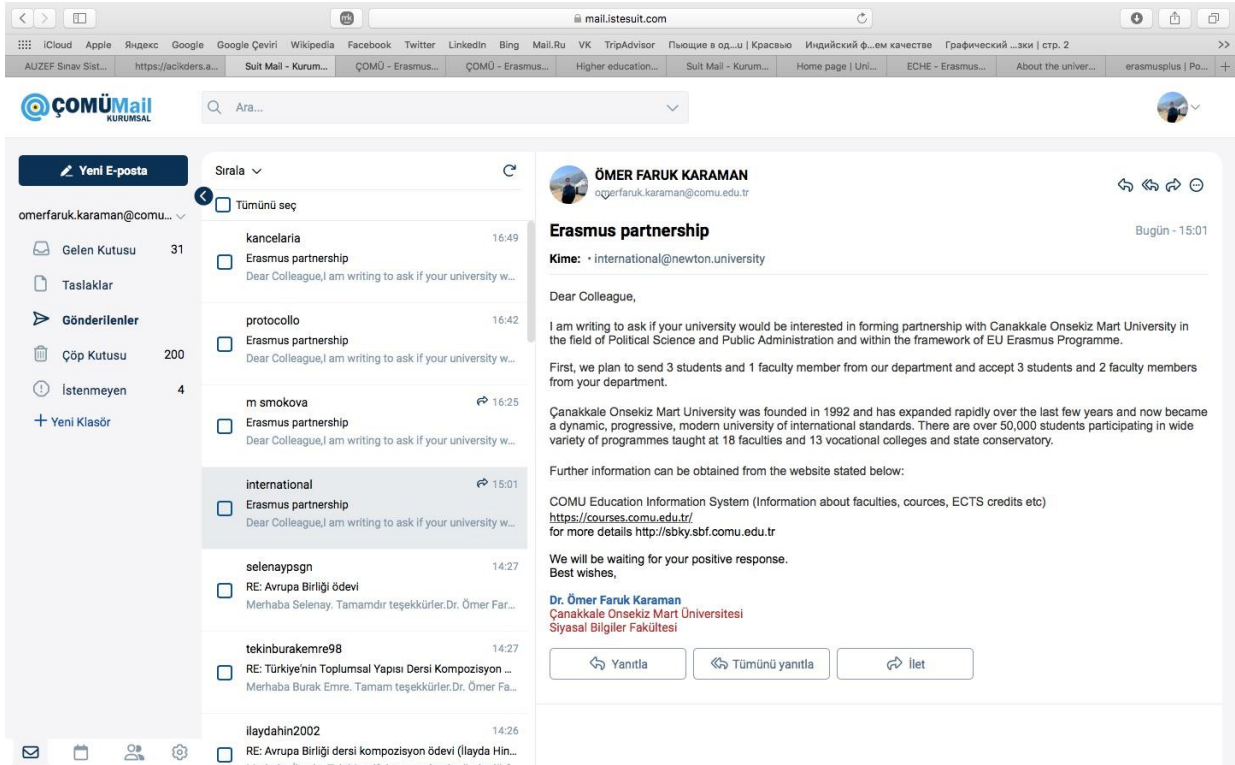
mail.istesuit.com

iCloud Apple Яндекс Google Google Çeviri Wikipedia Facebook Twitter LinkedIn Bing Mail.Ru VK TripAdvisor Пьющие в од...u | Красвью Индийский ф...ем качестве Графический ...зки | стр. 2

AUZEF Sinav Sist... https://acikders.a... Suit Mail - Kurum... ÇOMÜ - Erasmus... ÇOMÜ - Erasmus... Higher education... Suit Mail - Kurum... Home page | Uni... ECHE - Erasmus... About the univer... erasmusplus | Po...

ÇOMÜMail KURUMSAL

Ara...

Yeni E-posta

omerfaruk.karaman@comu...

Gelen Kutusu 31

Taslaklar

Gönderilenler

Çöp Kutusu 200

İstenmeyen 4

+ Yeni Klasör

Sırala

Tümünü seç

kancelaria 16:49
Erasmus partnership
Dear Colleague,I am writing to ask if your university w...

protocollo 16:42
Erasmus partnership
Dear Colleague,I am writing to ask if your university w...

m smokova 16:25
Erasmus partnership
Dear Colleague,I am writing to ask if your university w...

international 15:01
Erasmus partnership
Dear Colleague,I am writing to ask if your university w...

selenaypsgn 14:27
RE: Avrupa Birliği ödevi
Merhaba Selenay. Tamamdır teşekkürler.Dr. Ömer Far...

tekinburakemre98 14:27
RE: Türkiye'nin Toplumsal Yapısı Dersi Kompozisyon ...
Merhaba Burak Emre. Tamam teşekkürler.Dr. Ömer Fa...

ilaydahin2002 14:26
RE: Avrupa Birliği dersi kompozisyon ödevi (İlayda Hin...

ÖMER FARUK KARAMAN
omerfaruk.karaman@comu.edu.tr

Erasmus partnership

Bugün - 15:01

Kime: · international@newton.university

Dear Colleague,

I am writing to ask if your university would be interested in forming partnership with Canakkale Onsekiz Mart University in the field of Political Science and Public Administration and within the framework of EU Erasmus Programme.

First, we plan to send 3 students and 1 faculty member from our department and accept 3 students and 2 faculty members from your department.

Çanakkale Onsekiz Mart University was founded in 1992 and has expanded rapidly over the last few years and now became a dynamic, progressive, modern university of international standards. There are over 50,000 students participating in wide variety of programmes taught at 18 faculties and 13 vocational colleges and state conservatory.

Further information can be obtained from the website stated below:

COMU Education Information System (Information about faculties, cources, ECTS credits etc)
https://courses.comu.edu.tr/
for more details http://sbky.sbf.comu.edu.tr

We will be waiting for your positive response.
Best wishes,

Dr. Ömer Faruk Karaman
Çanakkale Onsekiz Mart Üniversitesi
Siyasal Bilgiler Fakültesi

Yanıtla Tümünü yanıtla İlet